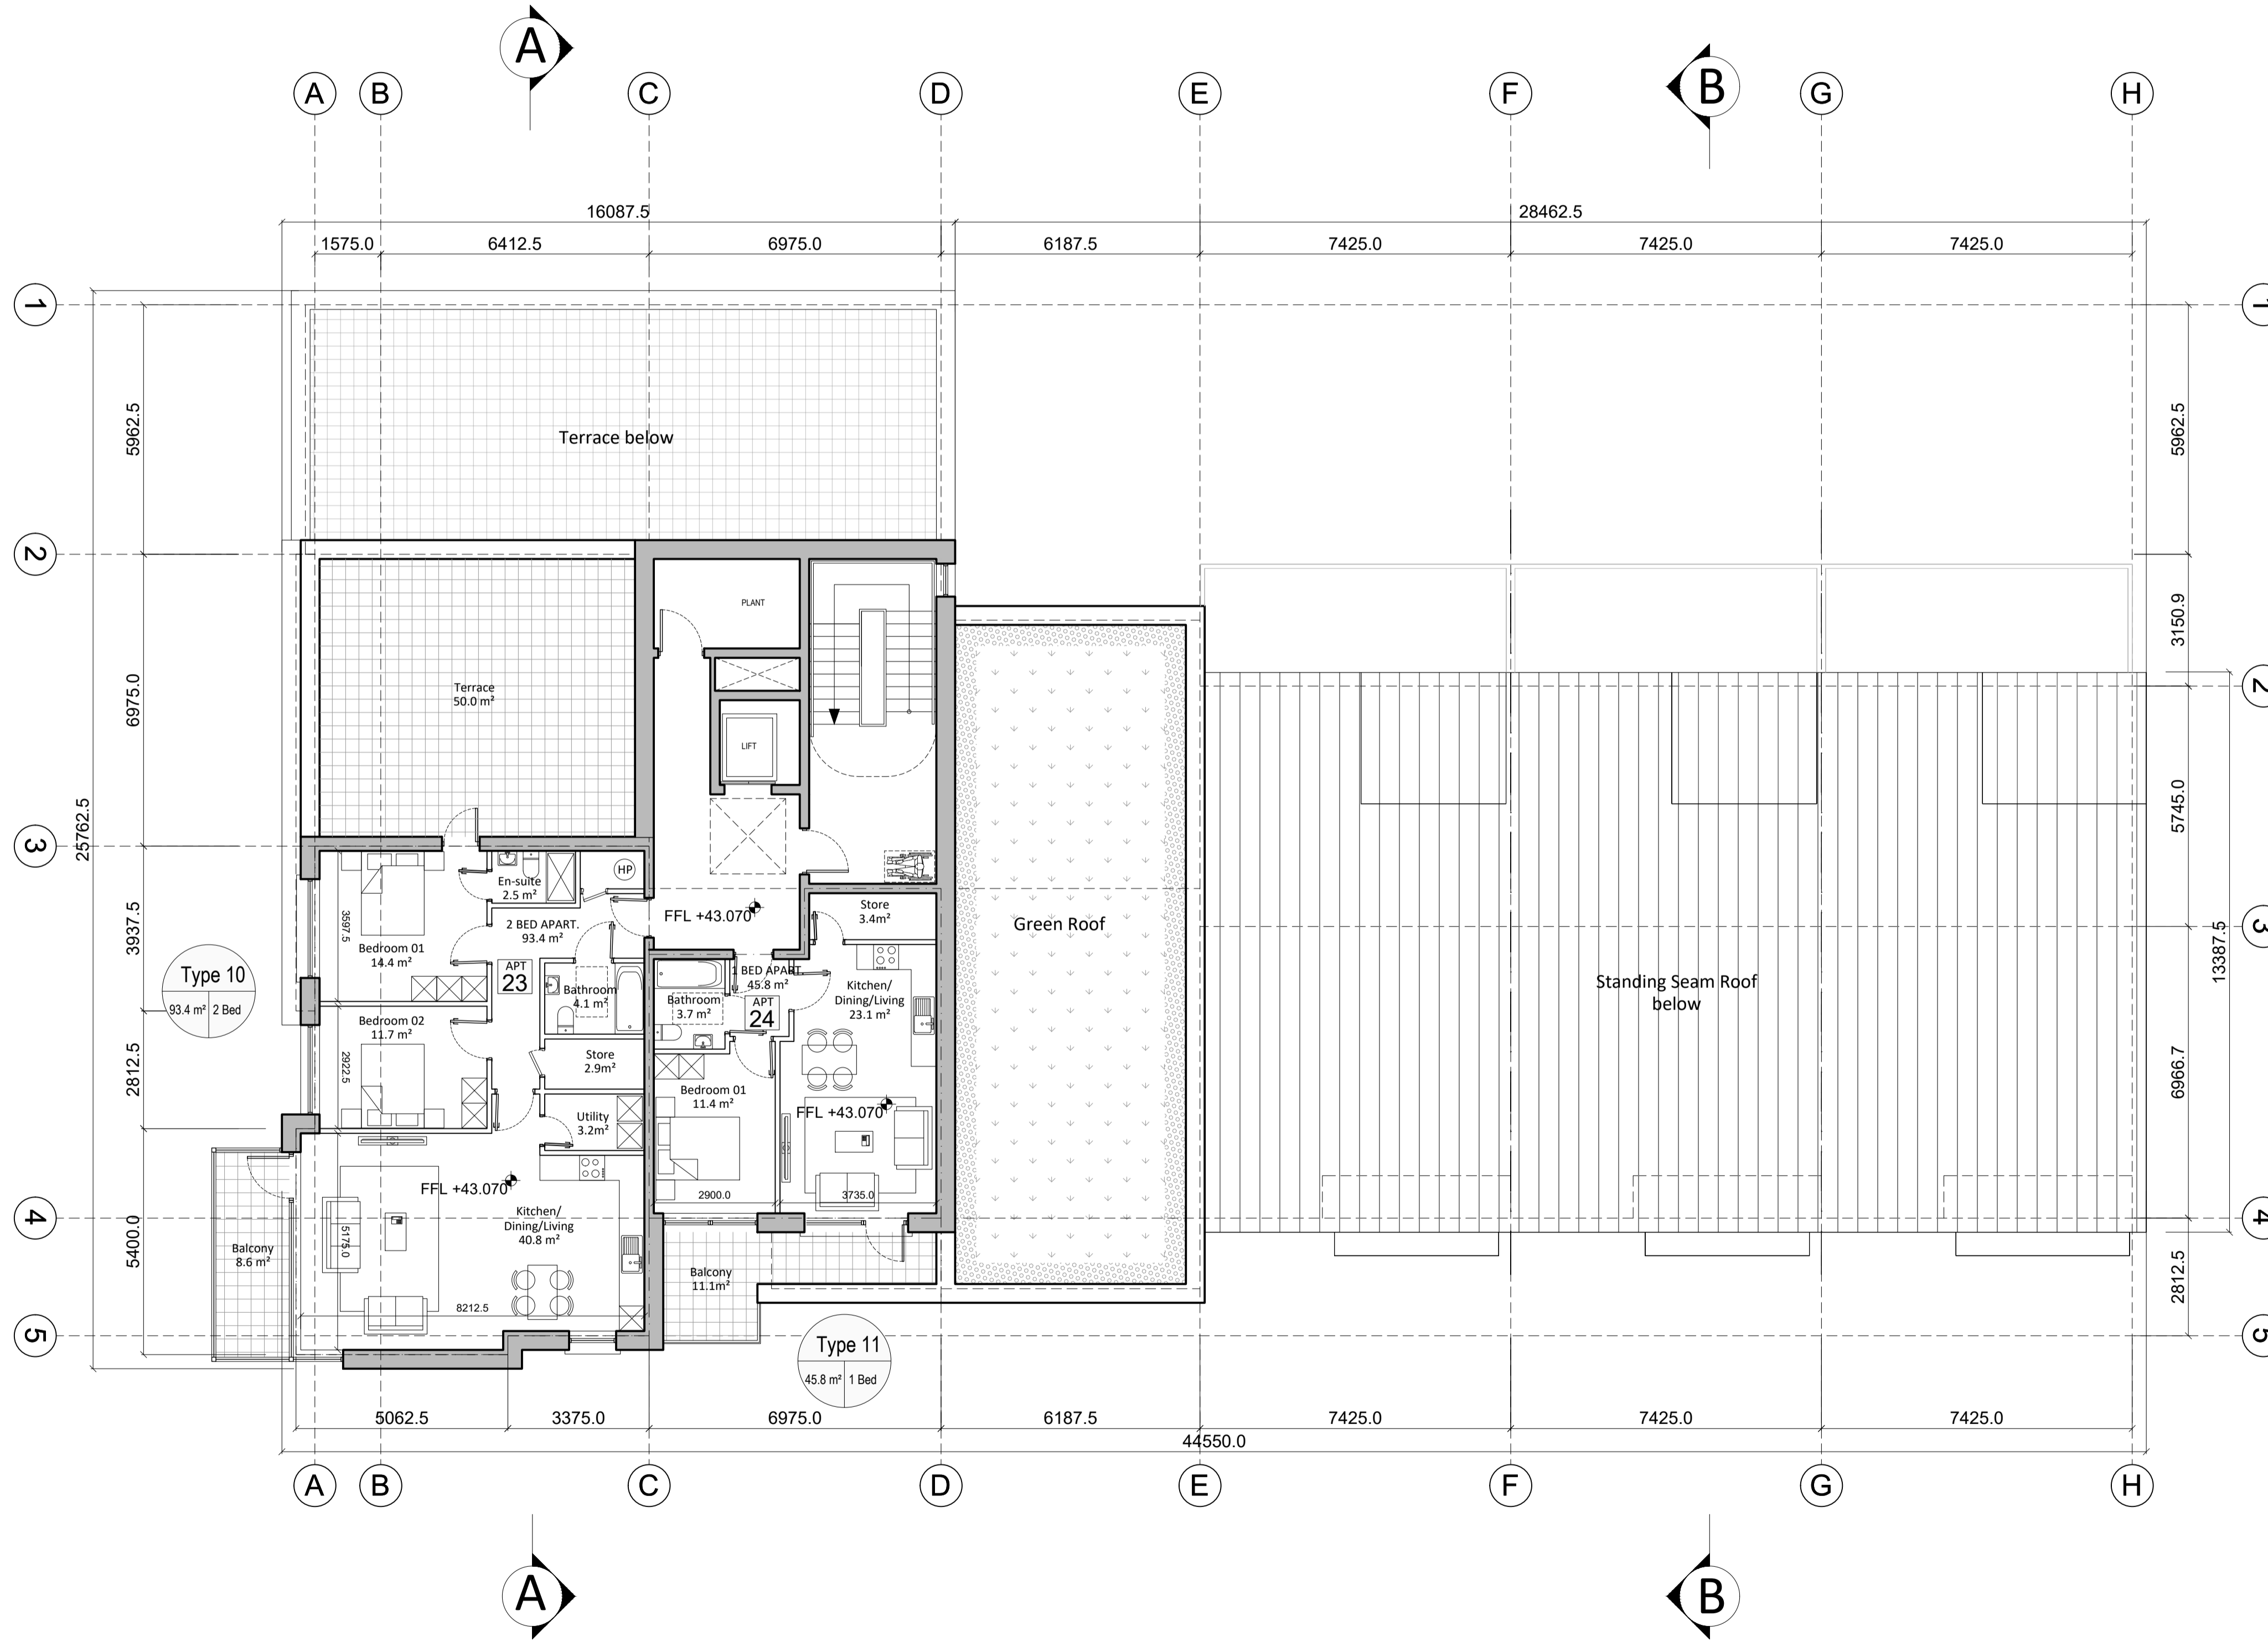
A

A B C D E F B G H

16087.5 28462.5

1575.0 6412.5 6975.0 6187.5 7425.0 7425.0 7425.0

1 1

5962.5

Terrace below

5962.5

2 2

PLANT

3150.9

6975.0

Terrace
50.0 m²

LIFT

2

5745.0

25762.5

3

HP

En-suite
2.5 m²

FFL +43.070

Store
3.4m²

Green Roof

3

3937.5

3597.5

Bedroom 01
14.4 m²

2 BED APART.
93.4 m²

APT
23

Bathroom
4.1 m²

1 BED APART.
45.8 m²

Bathroom
3.7 m²

APT
24

Kitchen/
Dining/Living
23.1 m²

Standing Seam Roof
below

13387.5

Type 10
93.4 m² 2 Bed

Bedroom 02
11.7 m²

2922.5

Store
2.9m²

2812.5

Bedroom 01
11.4 m²

Utility
3.2m²

FFL +43.070

6966.7

FFL +43.070

2900.0 3735.0

4 4

5400.0

Balcony
8.6 m²

5175.0

Kitchen/
Dining/Living
40.8 m²

Balcony
11.1m²

2812.5

8212.5

5 5

Type 11
45.8 m² 1 Bed

5062.5 3375.0 6975.0 6187.5 7425.0 7425.0 7425.0

44550.0

A B C D E F G H

A B